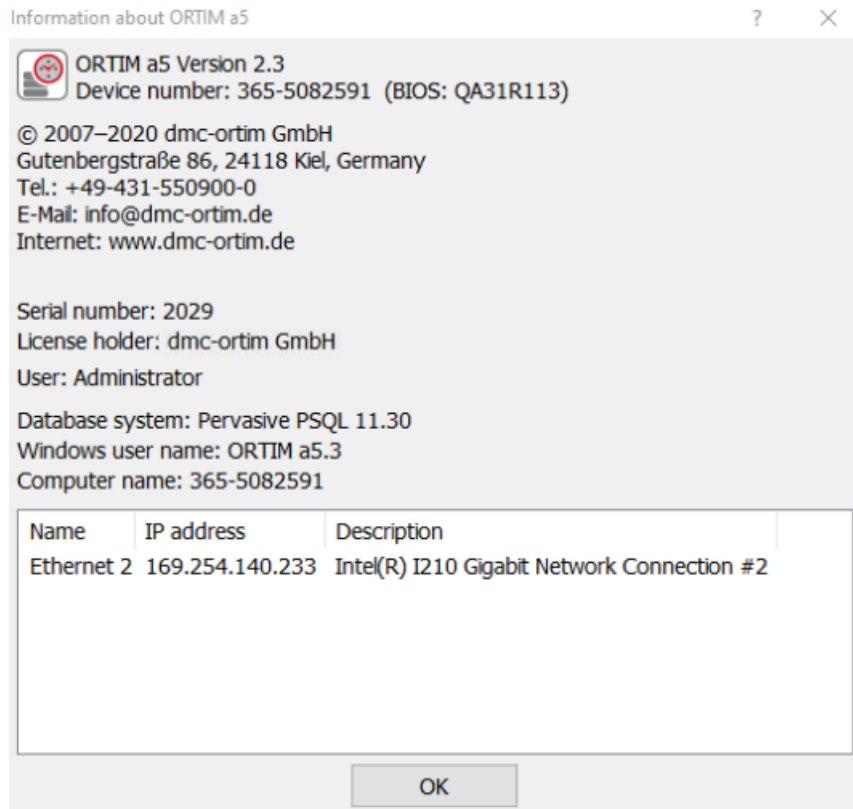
Information about ORTIM a5 ? ×

ORTIM a5 Version 2.3
Device number: 365-5082591 (BIOS: QA31R113)

© 2007–2020 dmc-ortim GmbH
Gutenbergstraße 86, 24118 Kiel, Germany
Tel.: +49-431-550900-0
E-Mail: info@dmc-ortim.de
Internet: www.dmc-ortim.de

Serial number: 2029
License holder: dmc-ortim GmbH
User: Administrator

Database system: Pervasive PSQL 11.30
Windows user name: ORTIM a5.3
Computer name: 365-5082591

| Name | IP address | Description |
|---|---|---|
| Ethernet 2 | 169.254.140.233 | Intel(R) I210 Gigabit Network Connection #2 |

OK